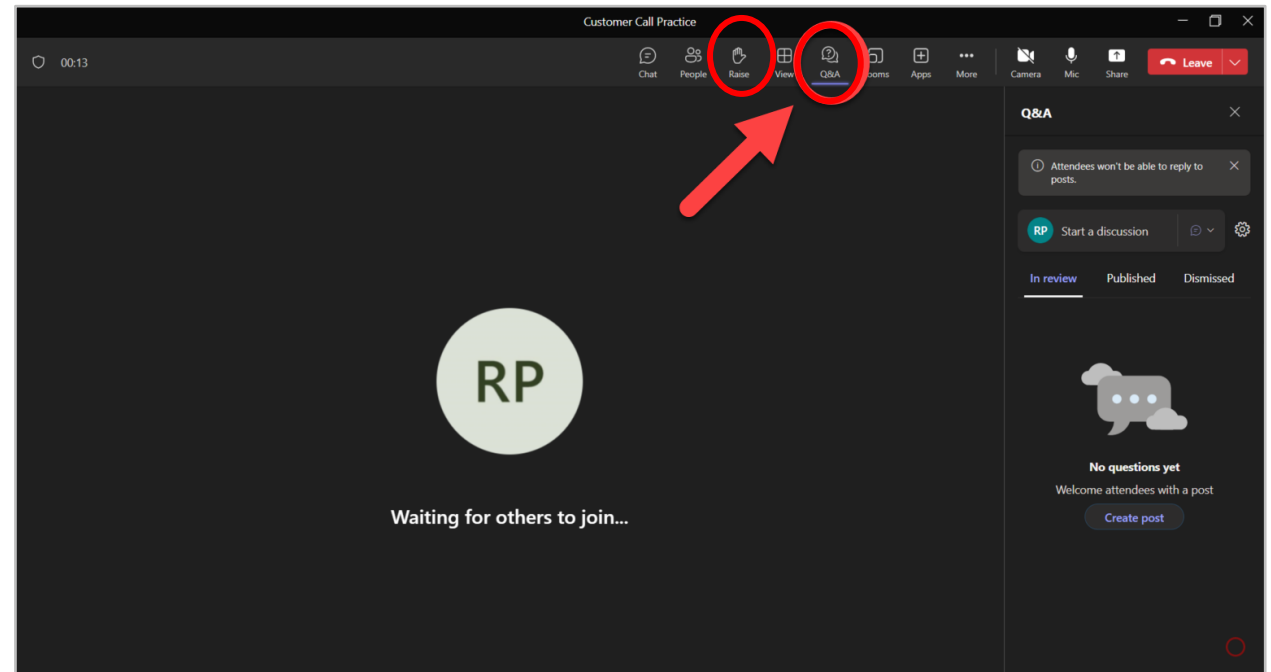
Customer Call Practice

00:13

Chat People Raise View Q&A ooms Apps More Camera Mic Share Leave

Q&A

Attendees won't be able to reply to posts.

RP Start a discussion

In review Published Dismissed

RP

Waiting for others to join...

No questions yet

Welcome attendees with a post

Create post